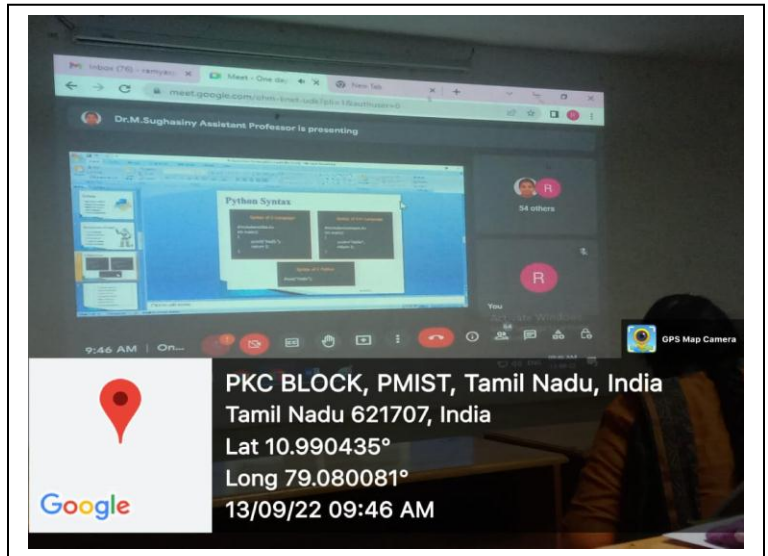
Inbox (76) - ramya... Meet - One de... New Tab

meet.google.com/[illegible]

Dr.M.Sughasiny Assistant Professor is presenting

Python Syntax

Syntax of C Language

Syntax of C++ Language

Syntax of Python

R

54 others

R

You

Activate Windows

9:46 AM | On...

GPS Map Camera

PKC BLOCK, PMIST, Tamil Nadu, India
Tamil Nadu 621707, India
Lat 10.990435°
Long 79.080081°
13/09/22 09:46 AM

Google